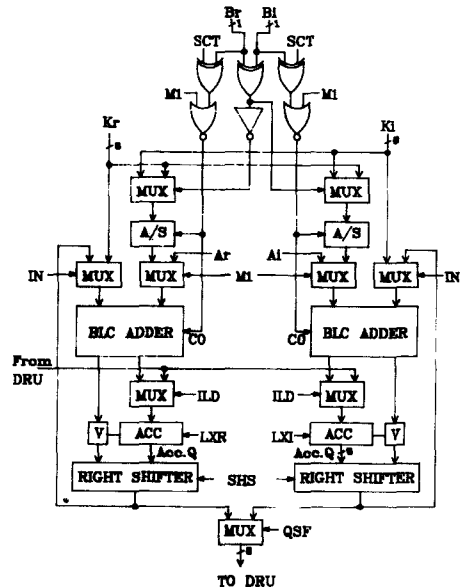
Br
1
Bi
1
SCT
SCT
M1
M1
Kr
8
Ki
8
MUX
MUX
A/S
A/S
Ar
Ai
IN
MUX
MUX
M1
MUX
MUX
IN
BLC ADDER
BLC ADDER
C0
C0
From DRU
MUX
ILD
ILD
MUX
V
ACC
LXR
LXI
ACC
V
Acc.Q
Acc.Q
8
RIGHT SHIFTER
SHS
RIGHT SHIFTER
MUX
QSF
8
TO DRU